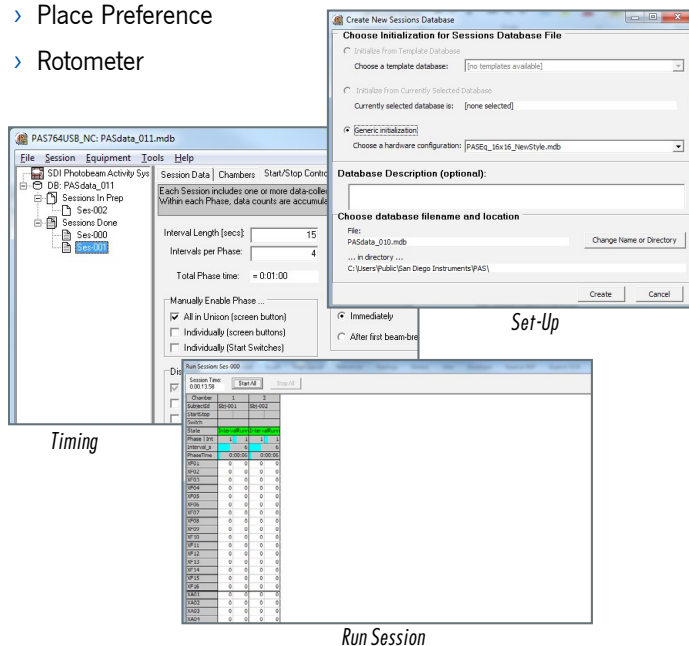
› Place Preference

› Rotometer

PAS764USB_NC: PASdata_011.mdb

File Session Equipment Tools Help

SDI Photobeam Activity Sys
DB: PASdata_011
Sessions In Prep
Ses-002
Sessions Done
Ses-000
Ses-001

Session Data | Chambers | Start/Stop Contro

Each Session includes one or more data-colle
Within each Phase, data counts are accumula

Interval Length [secs]: 15
Intervals per Phase: 4
Total Phase time: = 0:01:00

Manually Enable Phase ...
All in Unison (screen button)
Individually (screen buttons)
Individually (Start Switches)

Immediately
After first beam-bre

Dis

Timing

Create New Sessions Database

Choose Initialization for Sessions Database File

Initialize from Template Database
Choose a template database: [no templates available]

Initialize from Currently Selected Database
Currently selected database is: [none selected]

Generic initialization
Choose a hardware configuration: PASEq_16x16_NewStyle.mdb

Database Description (optional):

Choose database filename and location
File:
PASdata_010.mdb
Change Name or Directory
... in directory ...
C:\Users\Public\San Diego Instruments\PAS\

Create Cancel

Set-Up

Run Session: Ses-000

Session Time: 0:00:13:58 Start All Stop All

| Chamber | 1 | | 2 | |
|---|---|---|---|---|
| SubjectId | Sbj-001 | | Sbj-002 | |
| StartStop | | | | |
| Switch | | | | |
| State | IntervalRun | | IntervalRun | |
| Phase \| Int | 1 | 1 | 1 | 1 |
| Interval_p | | 5 | | 5 |
| PhaseTime | | 0:00:06 | | 0:00:06 |
| XP01 | 0 | 0 | 0 | 0 |
| XP02 | 0 | 0 | 0 | 0 |
| XP03 | 0 | 0 | 0 | 0 |
| XP04 | 0 | 0 | 0 | 0 |
| XP05 | 0 | 0 | 0 | 0 |
| XP06 | 0 | 0 | 0 | 0 |
| XP07 | 0 | 0 | 0 | 0 |
| XP08 | 0 | 0 | 0 | 0 |
| XP09 | 0 | 0 | 0 | 0 |
| XP10 | 0 | 0 | 0 | 0 |
| XP11 | 0 | 0 | 0 | 0 |
| XP12 | 0 | 0 | 0 | 0 |
| XP13 | 0 | 0 | 0 | 0 |
| XP14 | 0 | 0 | 0 | 0 |
| XP15 | 0 | 0 | 0 | 0 |
| XP16 | 0 | 0 | 0 | 0 |
| XA01 | 0 | 0 | 0 | 0 |
| XA02 | 0 | 0 | 0 | 0 |
| XA03 | 0 | 0 | 0 | 0 |
| XA04 | 0 | 0 | 0 | 0 |

Run Session